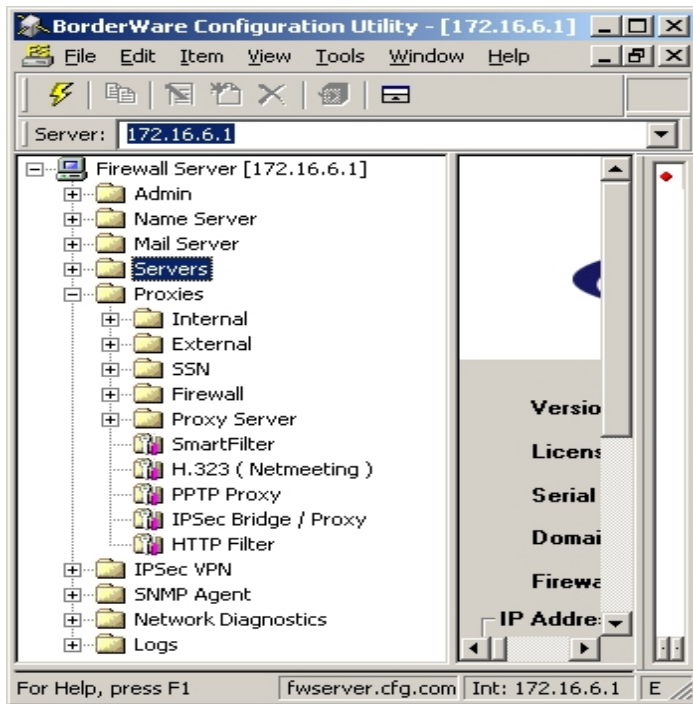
BorderWare Configuration Utility - [172.16.6.1]

File Edit Item View Tools Window Help

Server: 172.16.6.1

Firewall Server [172.16.6.1]
Admin
Name Server
Mail Server
Servers
Proxies
Internal
External
SSN
Firewall
Proxy Server
SmartFilter
H.323 ( Netmeeting )
PPTP Proxy
IPSec Bridge / Proxy
HTTP Filter
IPSec VPN
SNMP Agent
Network Diagnostics
Logs

Versio
Licens
Serial
Domai
Firewa
IP Addre

For Help, press F1 | fwserver.cfg.com | Int: 172.16.6.1 | E